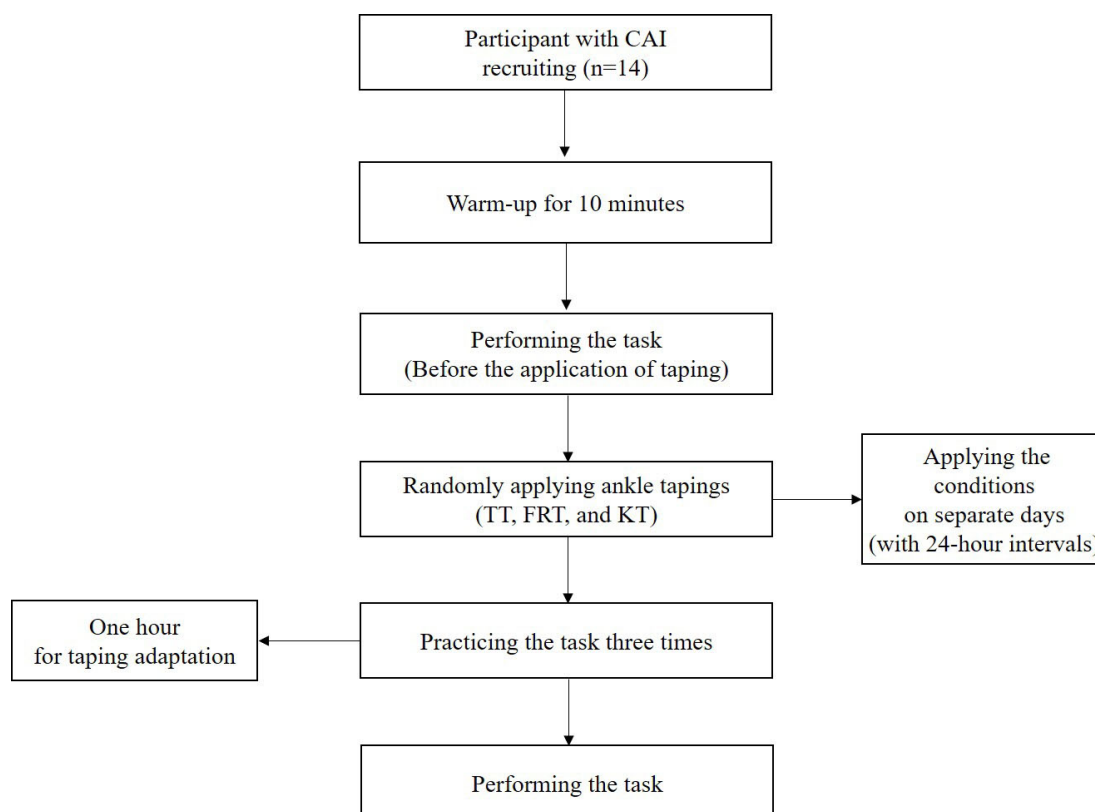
Participant with CAI recruiting (n=14)

Warm-up for 10 minutes

Performing the task (Before the application of taping)

Randomly applying ankle tapings (TT, FRT, and KT)

Applying the conditions on separate days (with 24-hour intervals)

One hour for taping adaptation

Practicing the task three times

Performing the task